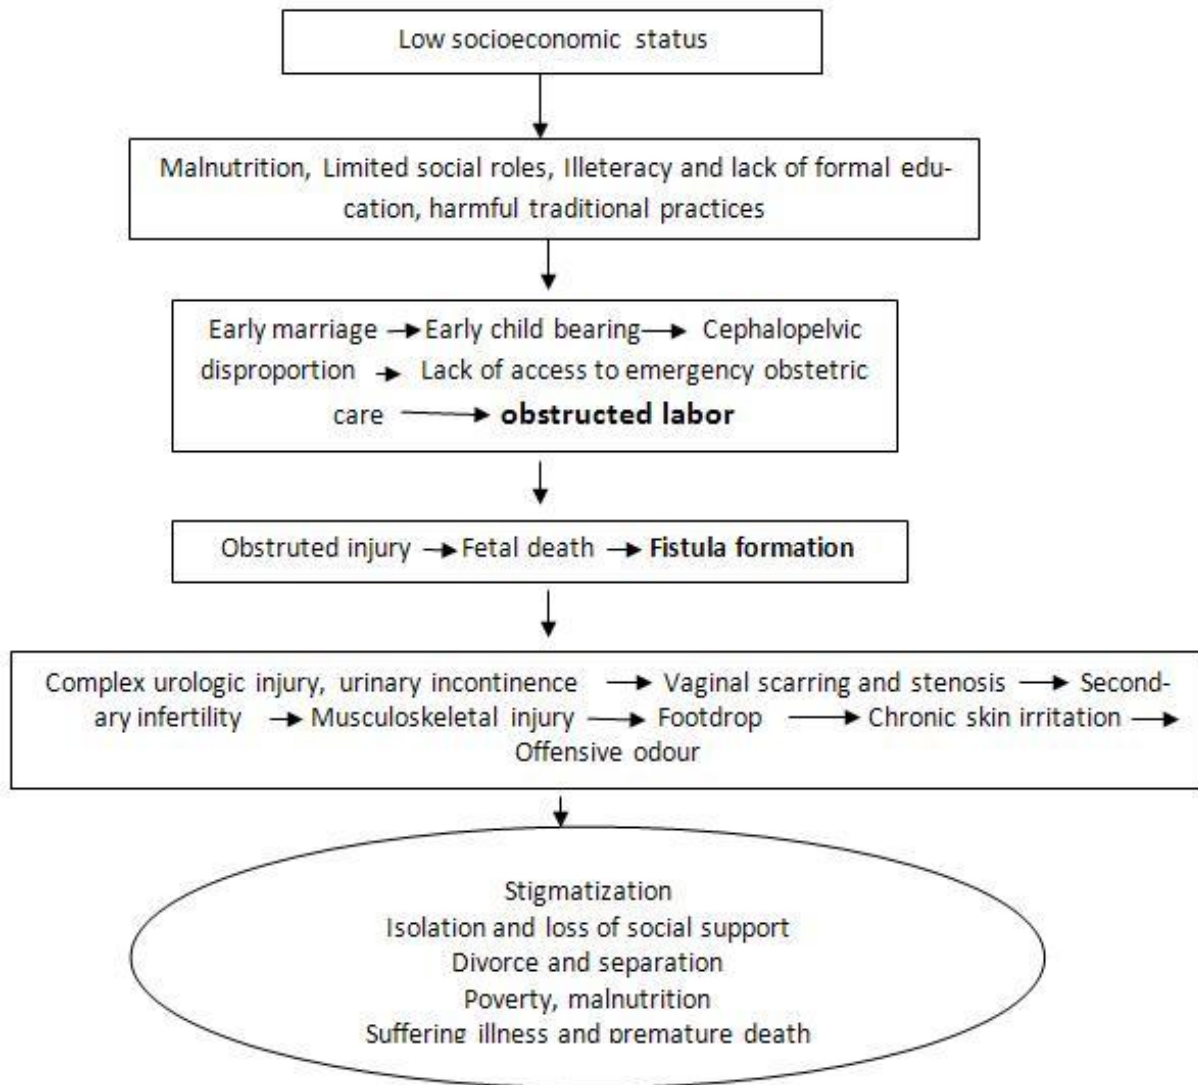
Low socioeconomic status

Malnutrition, Limited social roles, Illeteracy and lack of formal education, harmful traditional practices

Early marriage → Early child bearing → Cephalopelvic disproportion → Lack of access to emergency obstetric care → **obstructed labor**

Obstruted injury → Fetal death → **Fistula formation**

Complex urologic injury, urinary incontinence → Vaginal scarring and stenosis → Secondary infertility → Musculoskeletal injury → Footdrop → Chronic skin irritation → Offensive odour

Stigmatization
Isolation and loss of social support
Divorce and separation
Poverty, malnutrition
Suffering illness and premature death